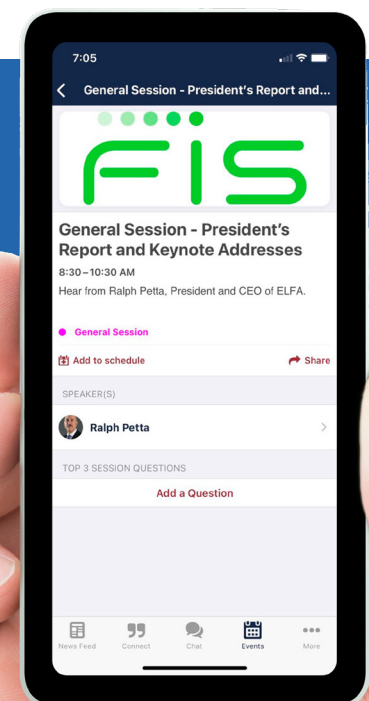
7:05

General Session - President's Report and...

FIS

General Session - President's Report and Keynote Addresses

8:30–10:30 AM

Hear from Ralph Petta, President and CEO of ELFA.

General Session

Add to schedule

Share

SPEAKER(S)

Ralph Petta

TOP 3 SESSION QUESTIONS

Add a Question

News Feed Connect Chat Events More